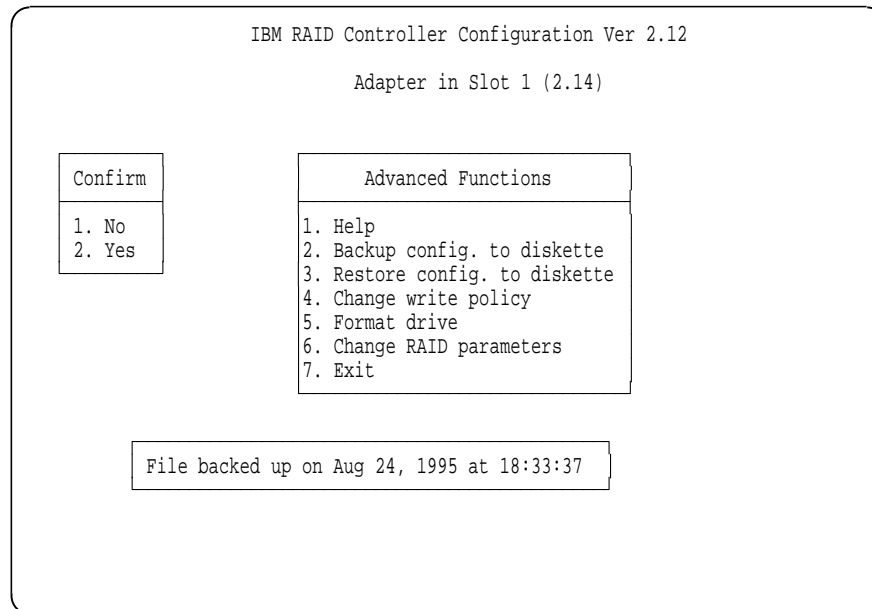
IBM RAID Controller Configuration Ver 2.12

Adapter in Slot 1 (2.14)

Confirm

1. No
2. Yes

Advanced Functions

1. Help
2. Backup config. to diskette
3. Restore config. to diskette
4. Change write policy
5. Format drive
6. Change RAID parameters
7. Exit

File backed up on Aug 24, 1995 at 18:33:37